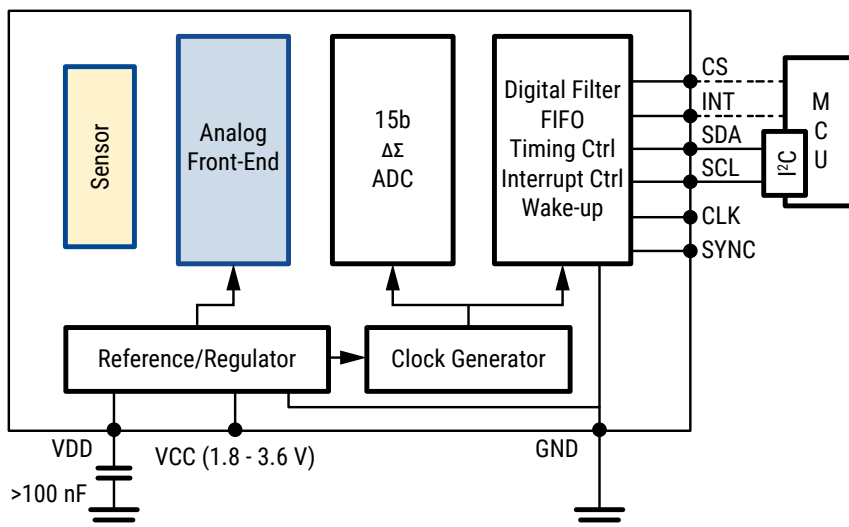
Sensor

Analog Front-End

15b
ΔΣ
ADC

Digital Filter
FIFO
Timing Ctrl
Interrupt Ctrl
Wake-up

CS
INT
SDA
SCL
CLK
SYNC

$I^2C$

M
C
U

Reference/Regulator

Clock Generator

VDD

VCC (1.8 - 3.6 V)

GND

>100 nF